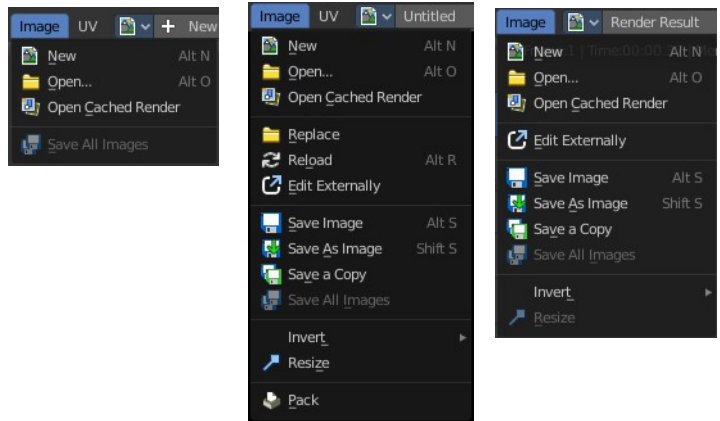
Image UV New

New Alt N
Open... Alt O
Open Cached Render

Save All Images

Image UV Untitled

New Alt N
Open... Alt O
Open Cached Render

Replace
Reload Alt R
Edit Externally

Save Image Alt S
Save As Image Shift S
Save a Copy
Save All Images

Invert
Resize

Pack

Image Render Result

New Alt N
Open... Alt O
Open Cached Render

Edit Externally

Save Image Alt S
Save As Image Shift S
Save a Copy
Save All Images

Invert
Resize